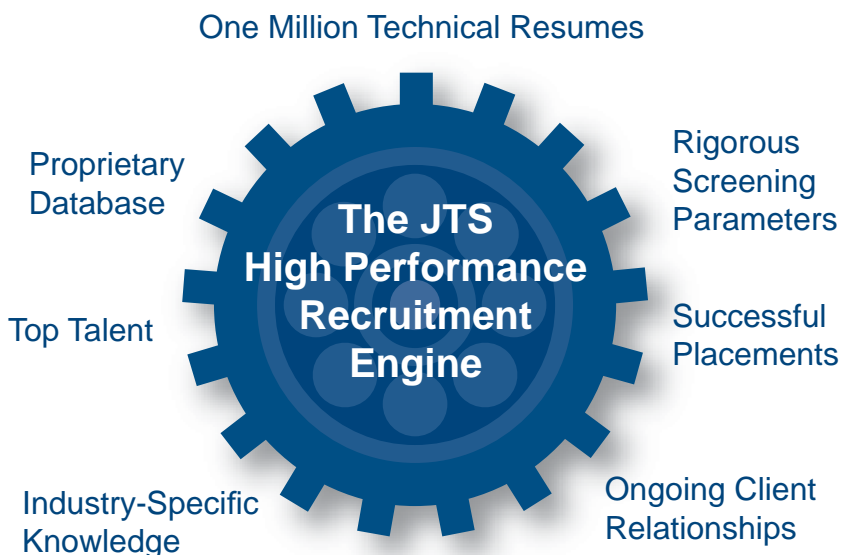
One Million Technical Resumes

Proprietary Database

Rigorous Screening Parameters

The JTS High Performance Recruitment Engine

Top Talent

Successful Placements

Industry-Specific Knowledge

Ongoing Client Relationships